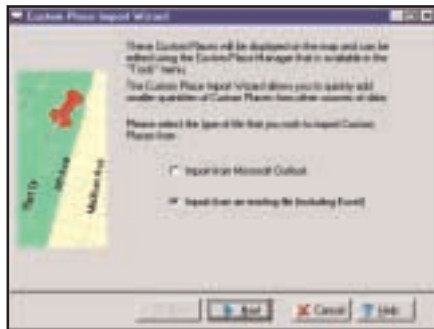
Custom Place Import Wizard

These Custom Places will be displayed on the map and can be edited using the Custom Place Manager that is available in the "Tools" menu.

The Custom Place Import Wizard allows you to quickly add smaller quantities of Custom Places from other sources or sites.

Please select the type of file that you wish to import Custom Places from.

Import from Microsoft Outlook

Import from an existing file (including Excel)

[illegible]

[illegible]

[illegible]

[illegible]

Next

Cancel

Help